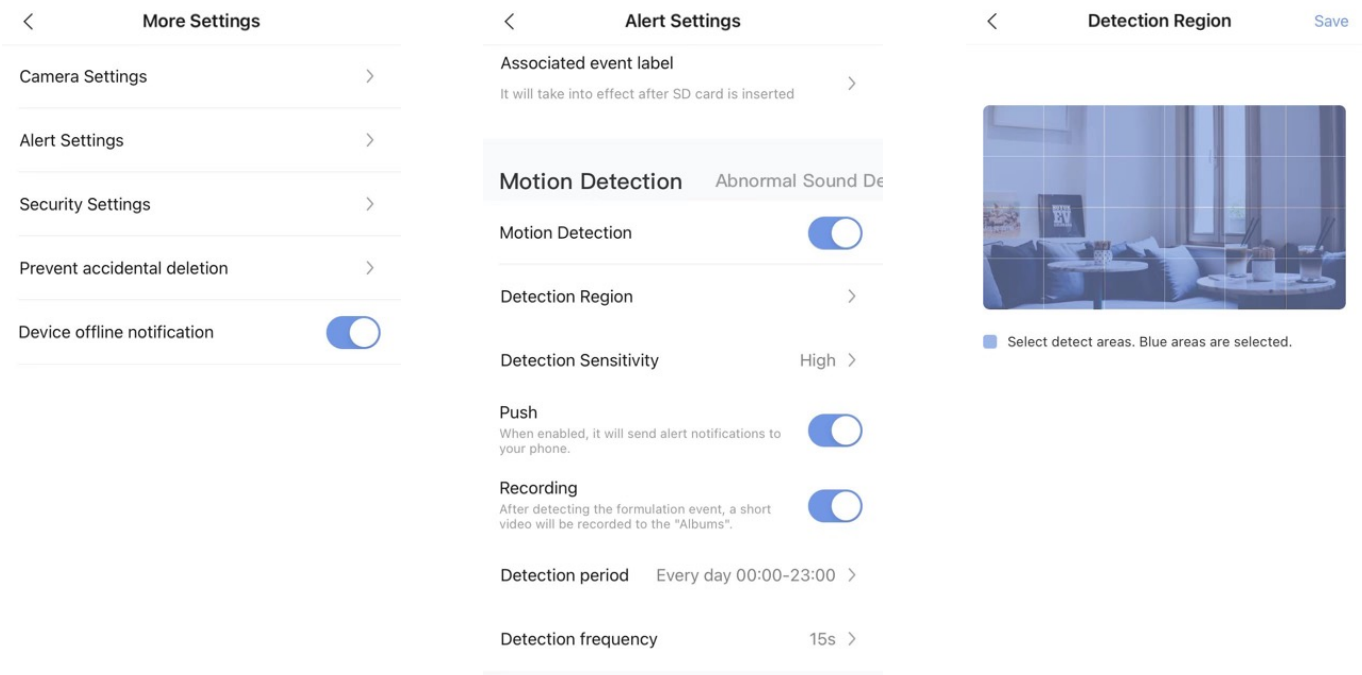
More Settings

Camera Settings

Alert Settings

Security Settings

Prevent accidental deletion

Device offline notification

Alert Settings

Associated event label
It will take into effect after SD card is inserted

Motion Detection Abnormal Sound De

Motion Detection

Detection Region

Detection Sensitivity High

Push
When enabled, it will send alert notifications to your phone.

Recording
After detecting the formulation event, a short video will be recorded to the "Albums".

Detection period Every day 00:00-23:00

Detection frequency 15s

Detection Region Save

Select detect areas. Blue areas are selected.